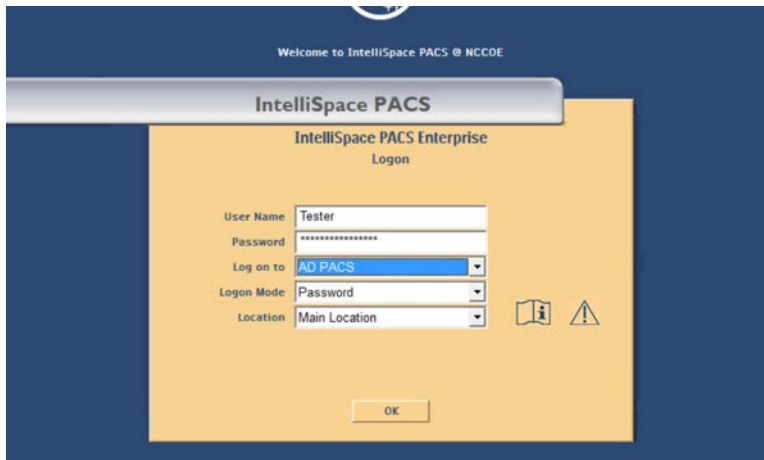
Welcome to IntelliSpace PACS @ NCCOE

IntelliSpace PACS

IntelliSpace PACS Enterprise
Logon

User Name Tester
Password ****************
Log on to AD PACS
Logon Mode Password
Location Main Location

OK